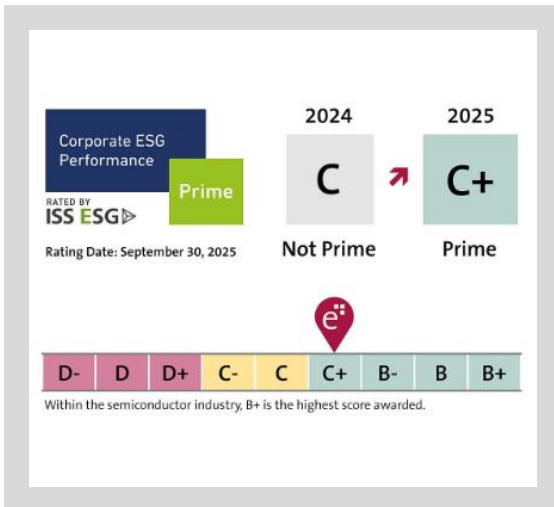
Corporate ESG Performance

Prime

RATED BY ISS ESG

Rating Date: September 30, 2025

2024

C

Not Prime

2025

C+

Prime

e

| D- | D | D+ | C- | C | C+ | B- | B | B+ |
|---|---|---|---|---|---|---|---|---|

Within the semiconductor industry, B+ is the highest score awarded.